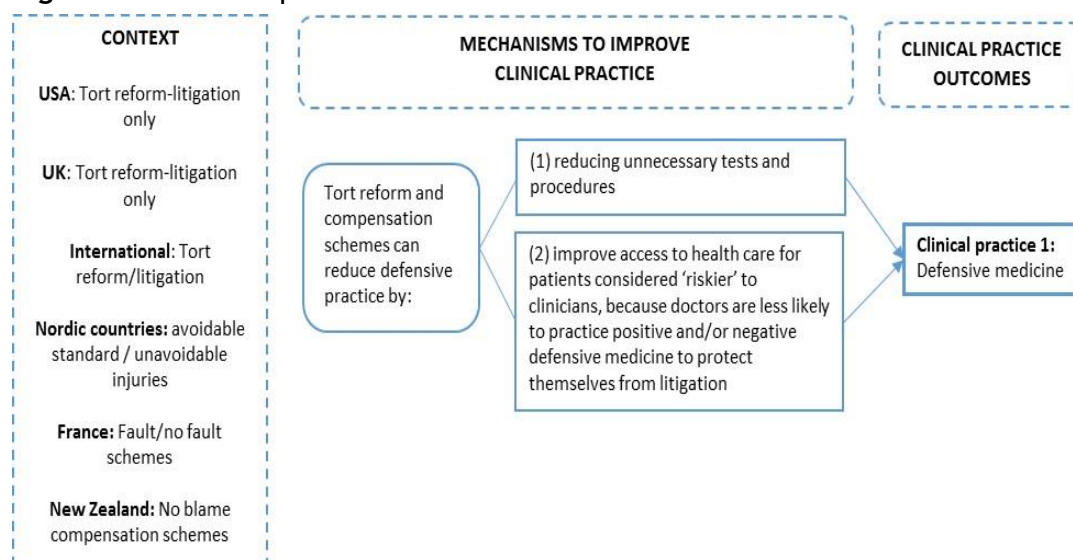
CONTEXT

USA: Tort reform-litigation only

UK: Tort reform-litigation only

International: Tort reform/litigation

Nordic countries: avoidable standard / unavoidable injuries

France: Fault/no fault schemes

New Zealand: No blame compensation schemes

MECHANISMS TO IMPROVE CLINICAL PRACTICE

CLINICAL PRACTICE OUTCOMES

Tort reform and compensation schemes can reduce defensive practice by:

(1) reducing unnecessary tests and procedures

(2) improve access to health care for patients considered 'riskier' to clinicians, because doctors are less likely to practice positive and/or negative defensive medicine to protect themselves from litigation

Clinical practice 1: Defensive medicine